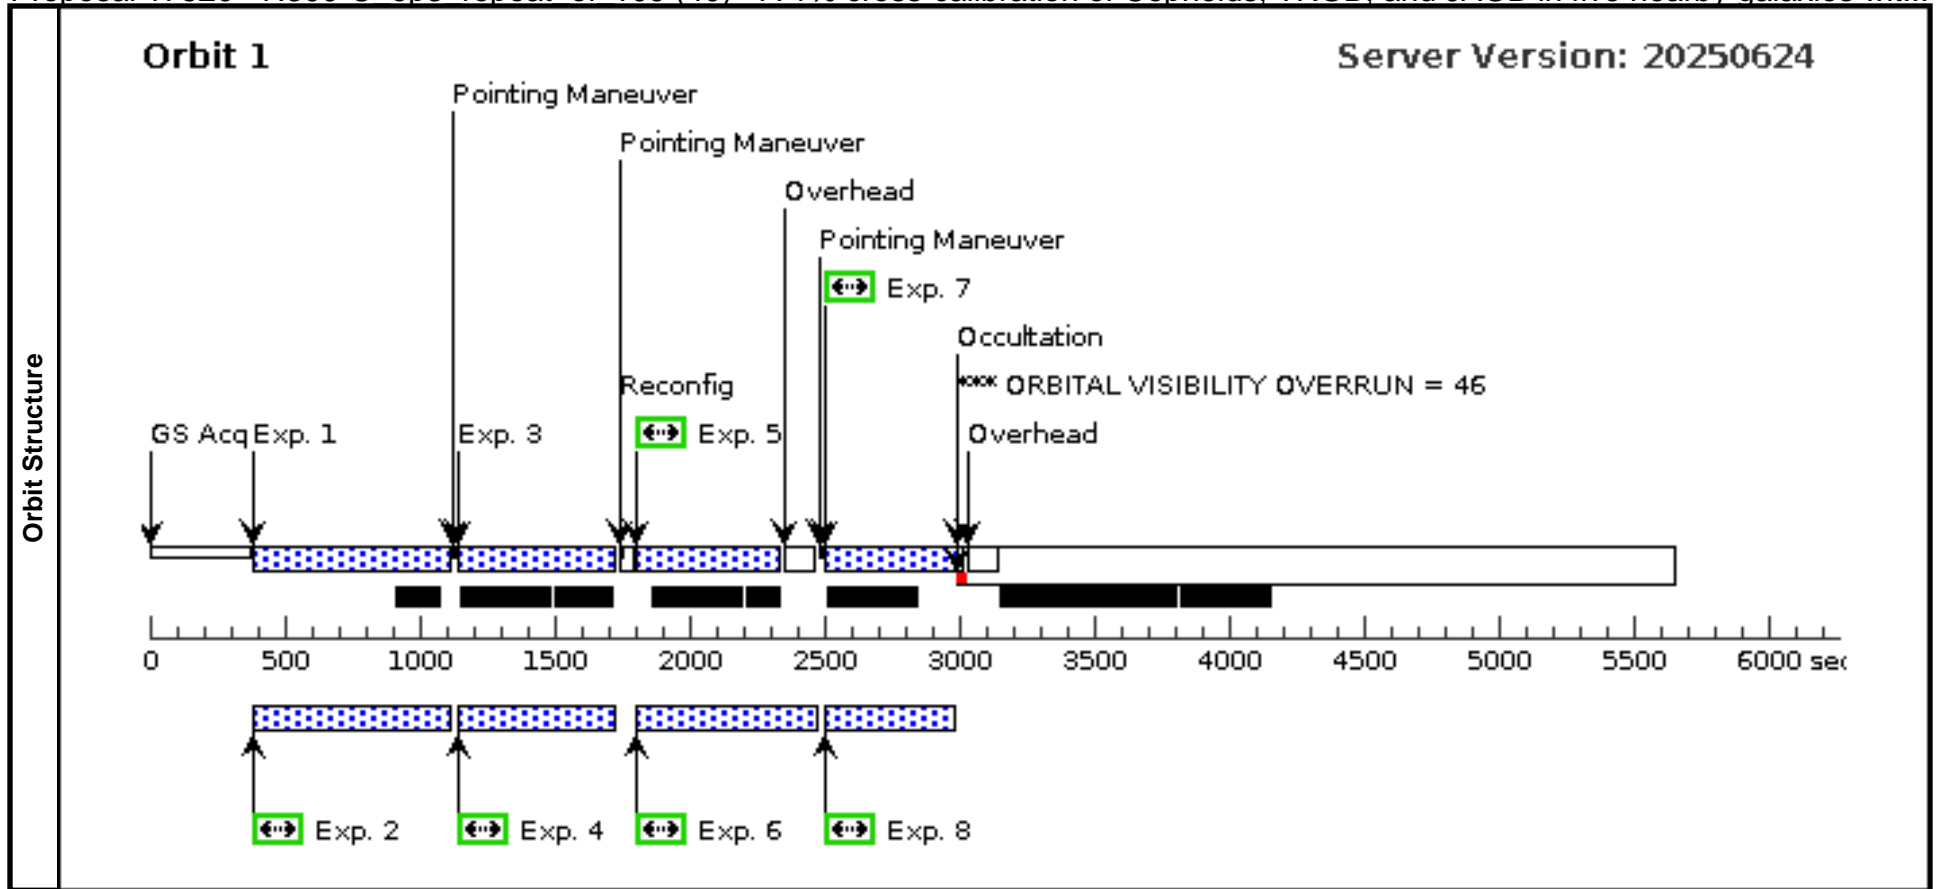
Orbit Structure

Orbit 1

Server Version: 20250624

Pointing Maneuver

Pointing Maneuver

Overhead

Pointing Maneuver

Exp. 7

Occultation

Reconfig

*** ORBITAL VISIBILITY OVERRUN = 46

GS Acq Exp. 1

Exp. 3

Exp. 5

Overhead

0 500 1000 1500 2000 2500 3000 3500 4000 4500 5000 5500 6000 se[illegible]

Exp. 2

Exp. 4

Exp. 6

Exp. 8